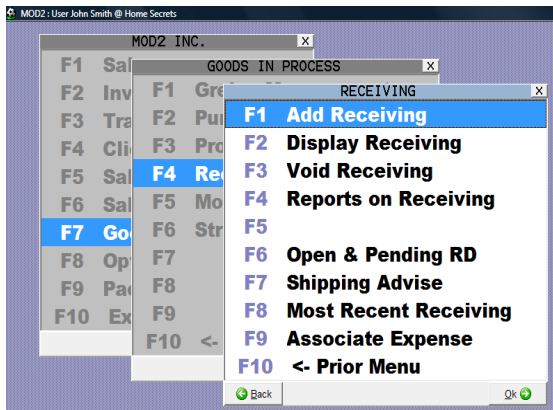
MOD2 : User John Smith @ Home Secrets

MOD2 INC.
X
F1 Sal
F2 Inv
F3 Tra
F4 Cli
F5 Sal
F6 Sal
F7 Goo
F8 Opt
F9 Pac
F10 Ex

GOODS IN PROCESS
X
F1 Gre
F2 Pur
F3 Pro
F4 Rec
F5 Mo
F6 Str
F7
F8
F9
F10 <-

RECEIVING
X
F1 Add Receiving
F2 Display Receiving
F3 Void Receiving
F4 Reports on Receiving
F5
F6 Open & Pending RD
F7 Shipping Advise
F8 Most Recent Receiving
F9 Associate Expense
F10 <- Prior Menu

Back
Ok